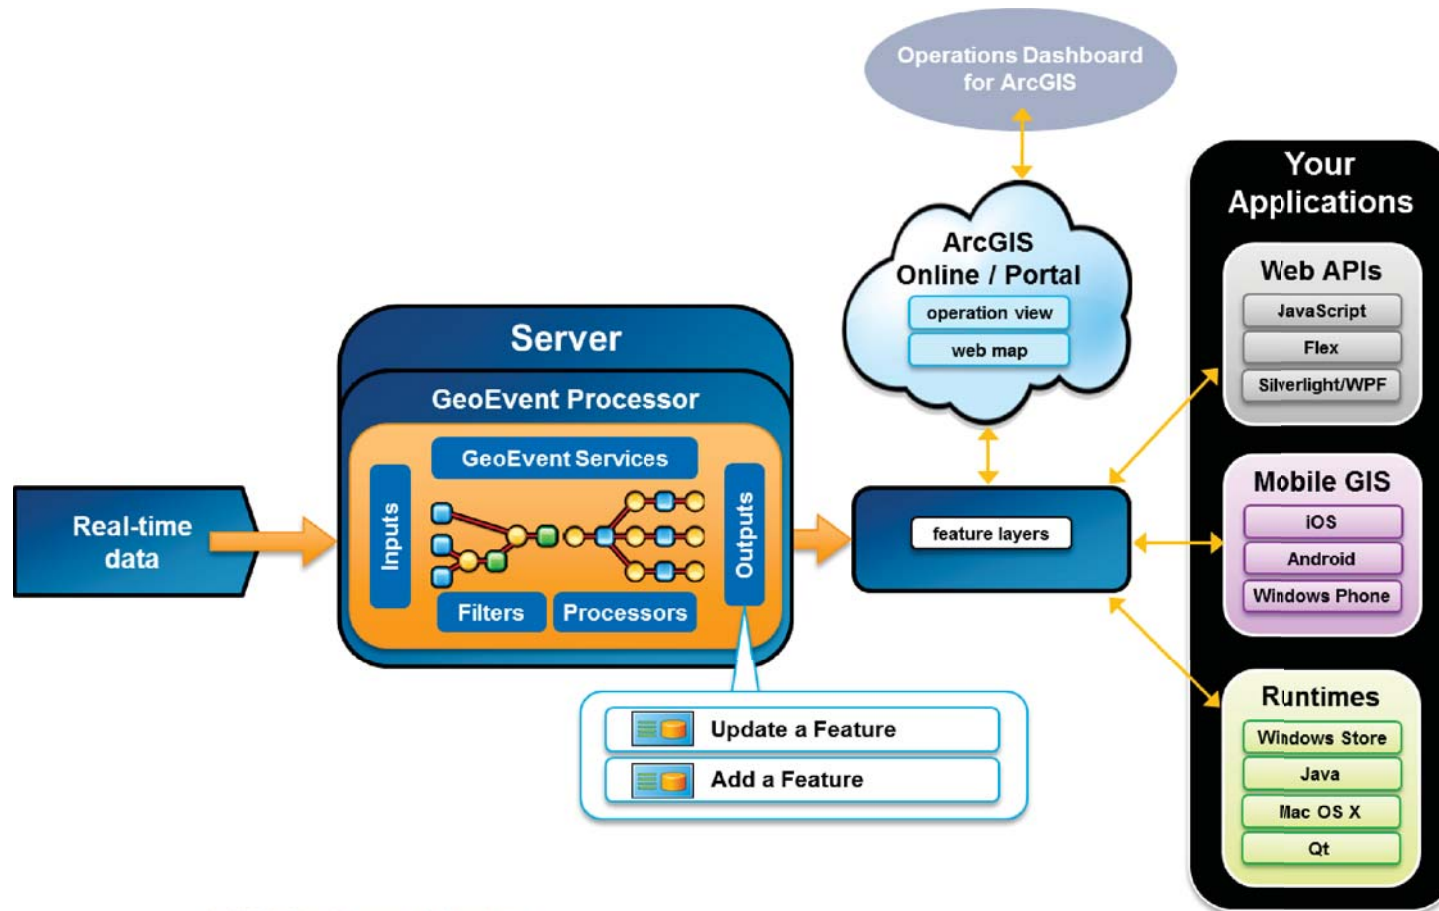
Operations Dashboard for ArcGIS

ArcGIS Online / Portal

operation view

web map

Your Applications

Web APIs

JavaScript

Flex

Silverlight/WPF

Server

GeoEvent Processor

GeoEvent Services

Inputs

Outputs

Filters

Processors

Real-time data

feature layers

Mobile GIS

iOS

Android

Windows Phone

Update a Feature

Add a Feature

Runtimes

Windows Store

Java

Mac OS X

Qt